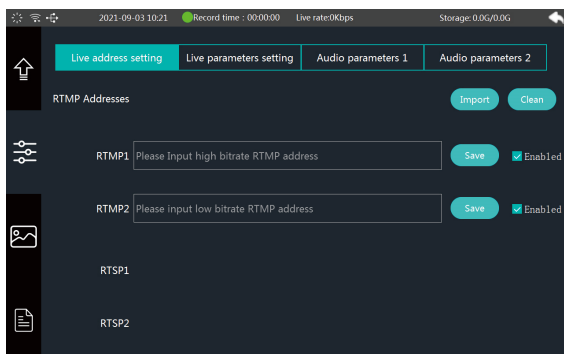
2021-09-03 10:21 Record time : 00:00:00 Live rate:0Kbps Storage: 0.0G/0.0G

Live address setting | Live parameters setting | Audio parameters 1 | Audio parameters 2

RTMP Addresses

Import Clean

RTMP1 Please Input high bitrate RTMP address Save Enabled

RTMP2 Please input low bitrate RTMP address Save Enabled

RTSP1

RTSP2